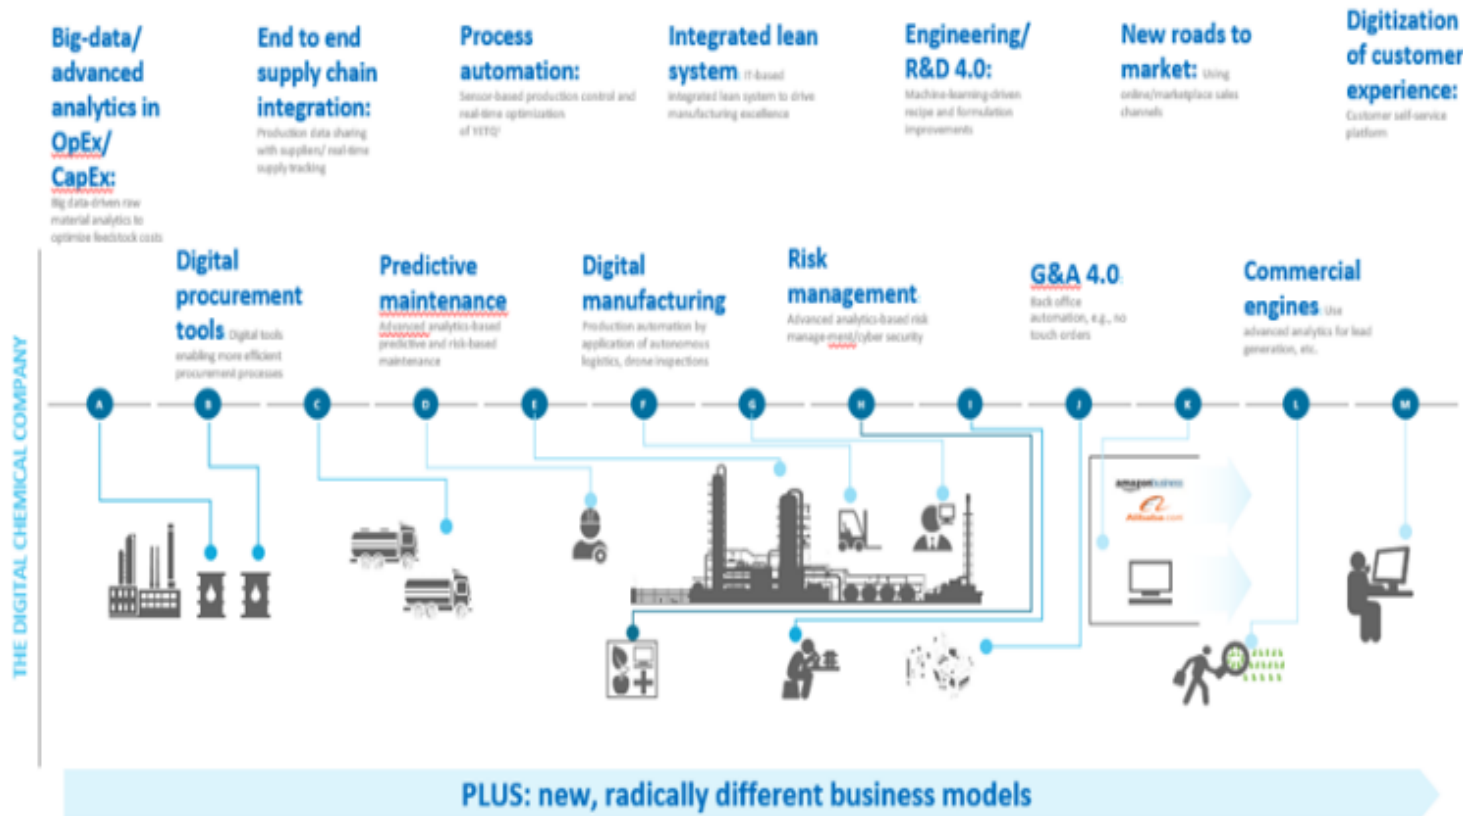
Big-data/ advanced analytics in OpEx/ CapEx: Big data-driven raw material analytics to optimize feedstock costs

End to end supply chain integration: Production data sharing with suppliers/ real-time supply tracking

Process automation: Sensor-based production control and real-time optimization of YETQ

Integrated lean system IT-based integrated lean system to drive manufacturing excellence

Engineering/ R&D 4.0: Machine-learning-driven recipe and formulation improvements

New roads to market: Using online/marketplace sales channels

Digitization of customer experience: Customer self-service platform

Digital procurement tools Digital tools enabling more efficient procurement processes

Predictive maintenance Advanced analytics-based predictive and risk-based maintenance

Digital manufacturing Production automation by application of autonomous logistics, drone inspections

Risk management Advanced analytics-based risk management/cyber security

G&A 4.0 Back office automation, e.g., no touch orders

Commercial engines Use advanced analytics for lead generation, etc.

THE DIGITAL CHEMICAL COMPANY

A B C D E F G H I J K L M

amazon business
Alibaba.com

PLUS: new, radically different business models